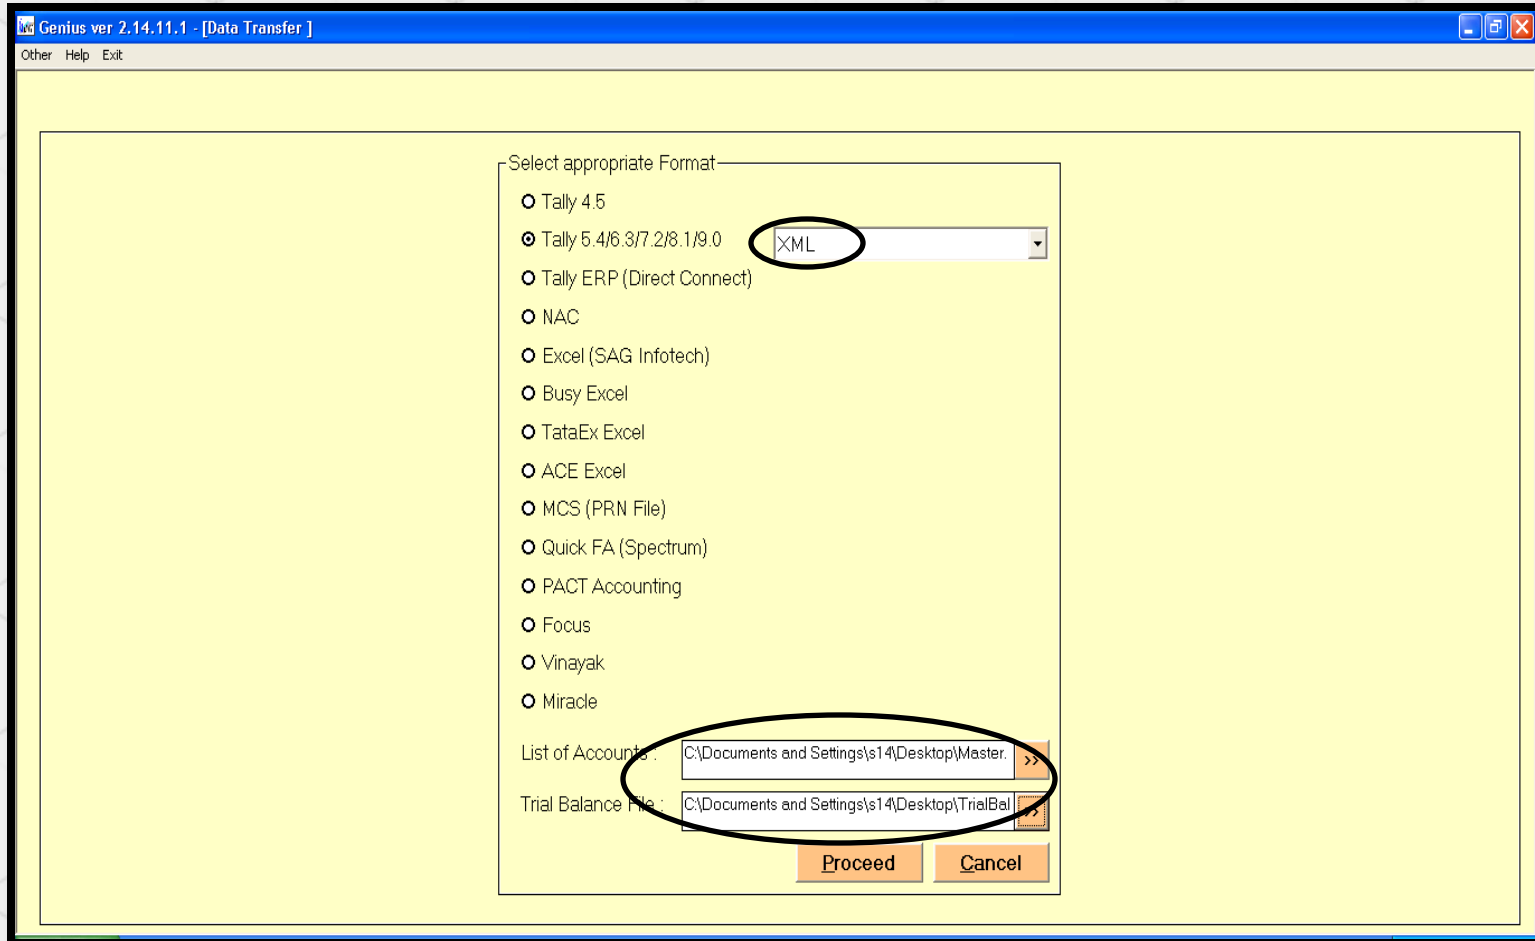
Genius ver 2.14.11.1 - [Data Transfer ]

Other Help Exit

Select appropriate Format

Tally 4.5

Tally 5.4/6.3/7.2/8.1/9.0

XML

Tally ERP (Direct Connect)

NAC

Excel (SAG Infotech)

Busy Excel

TataEx Excel

ACE Excel

MCS (PRN File)

Quick FA (Spectrum)

PACT Accounting

Focus

Vinayak

Miracle

List of Accounts :

C:\Documents and Settings\s14\Desktop\Master.

>>

Trial Balance File :

C:\Documents and Settings\s14\Desktop\TrialBal

>>

Proceed

Cancel